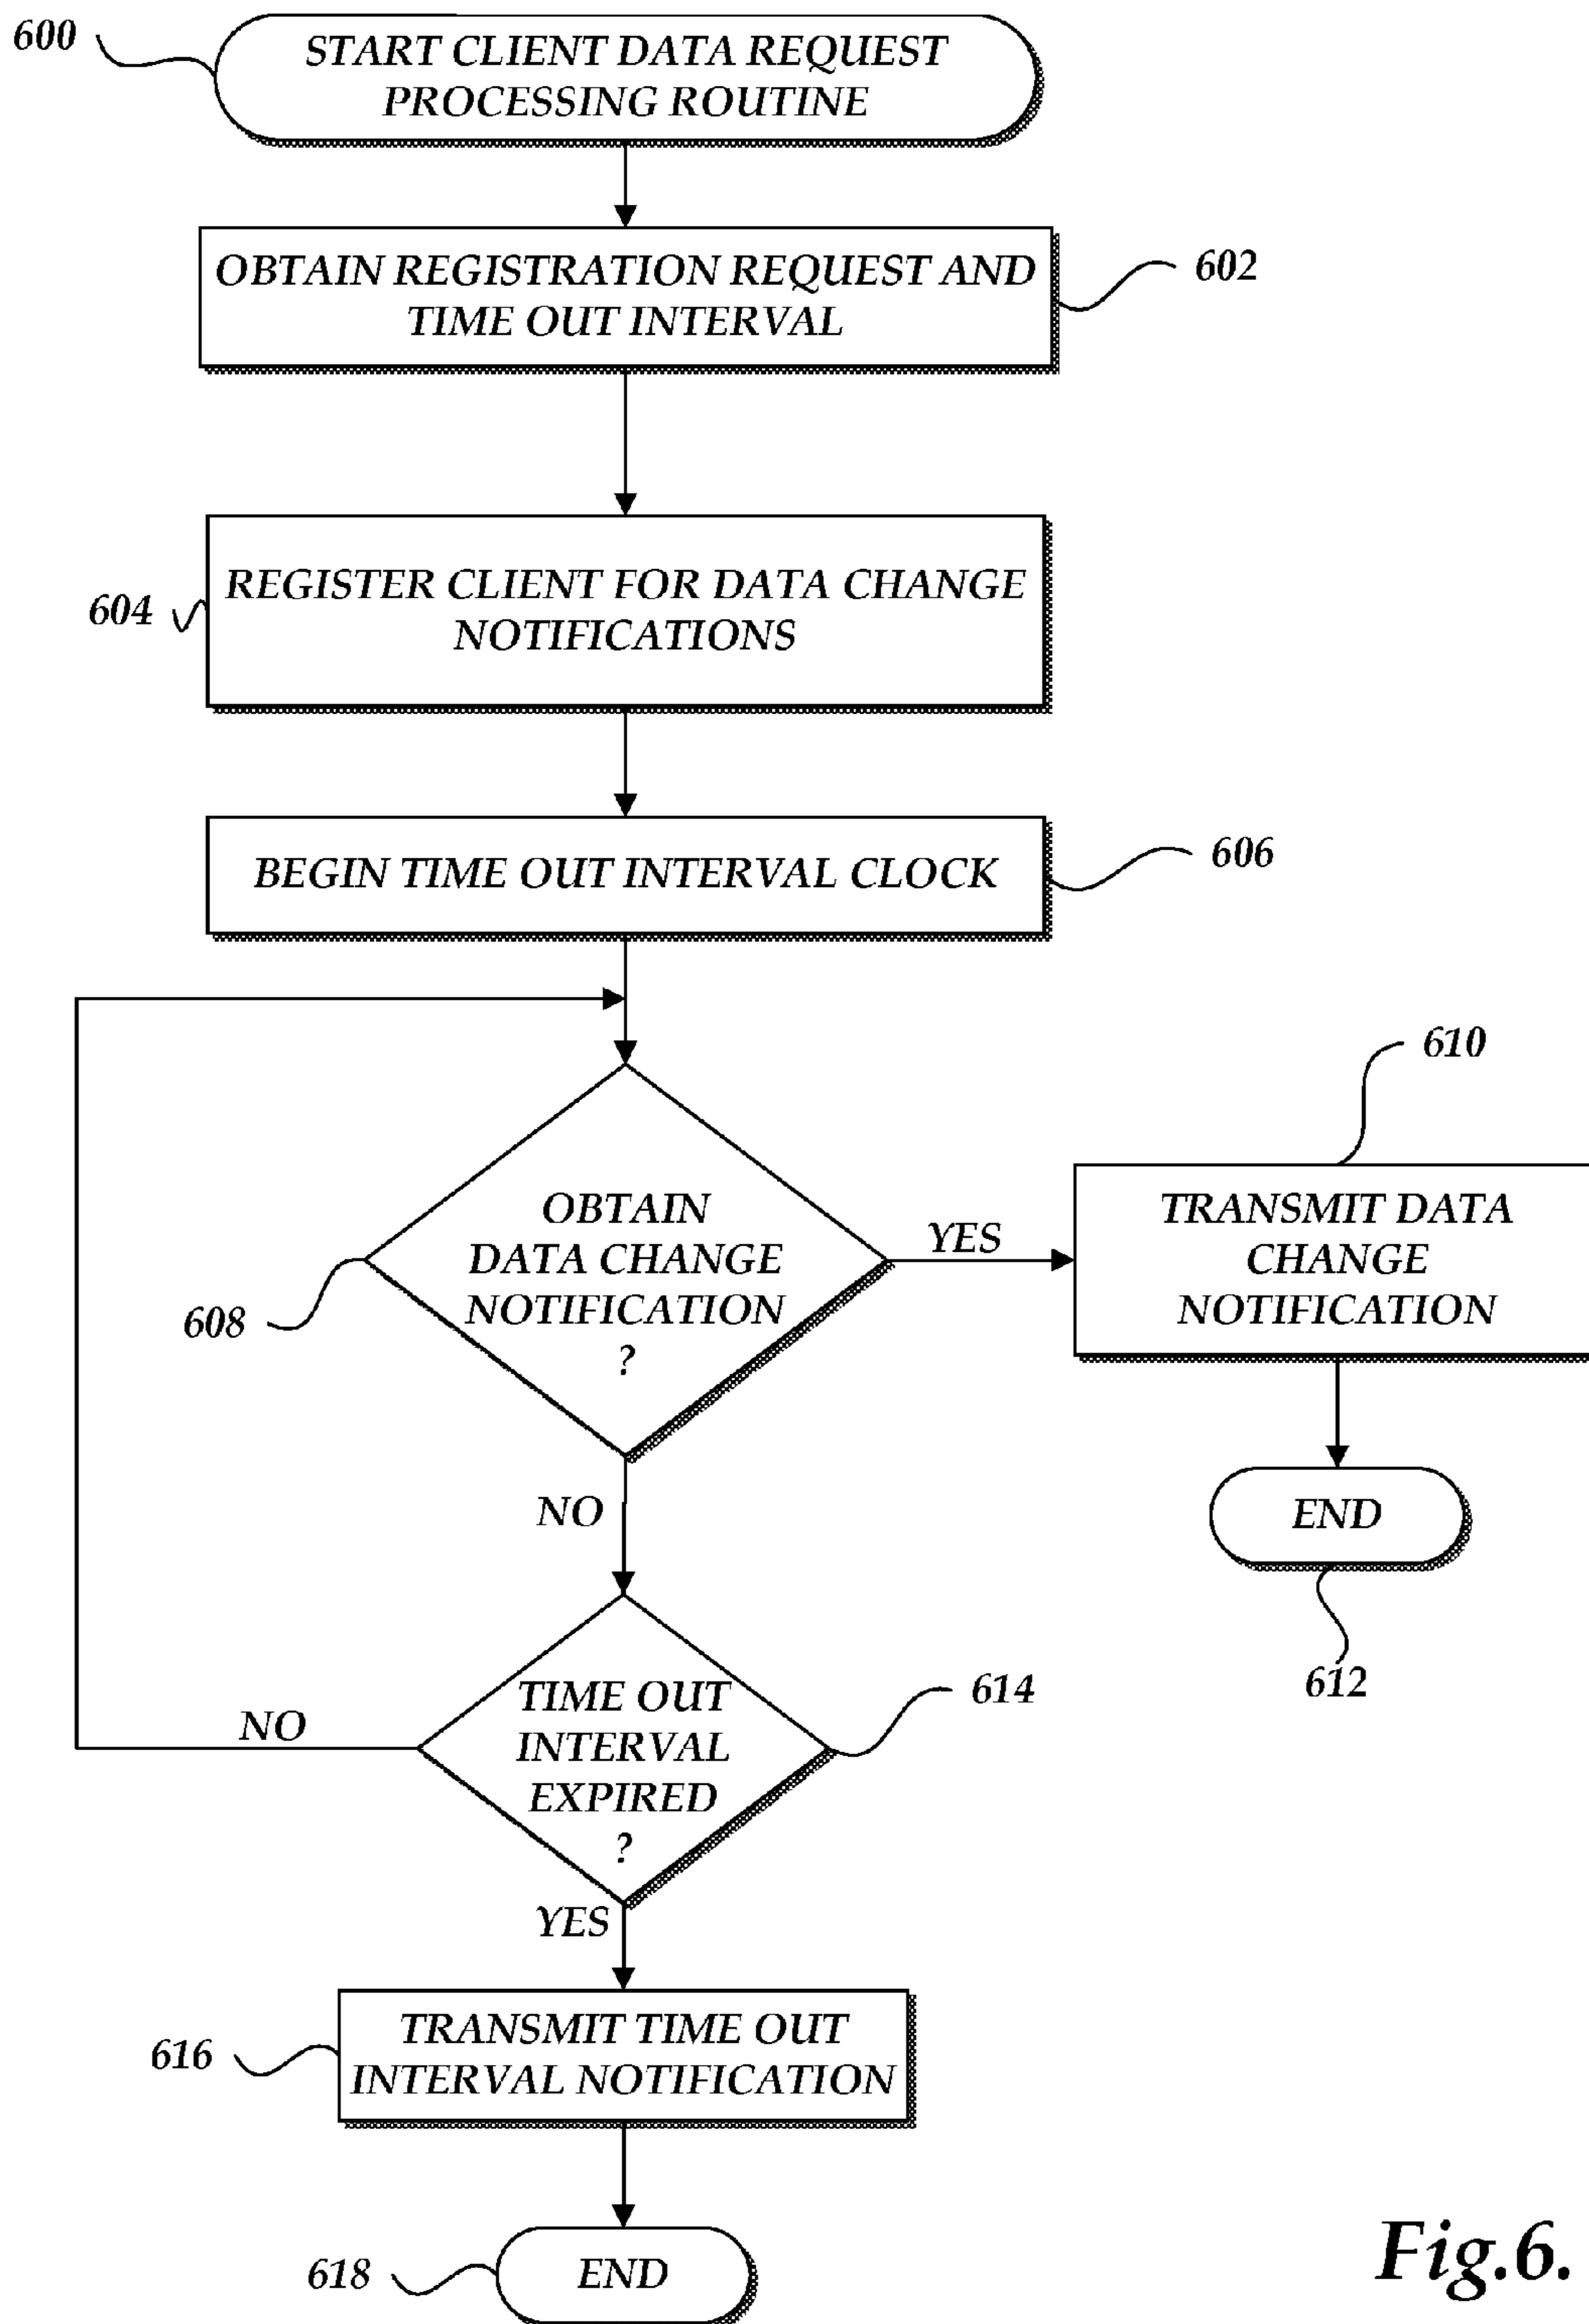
600

START CLIENT DATA REQUEST PROCESSING ROUTINE

OBTAIN REGISTRATION REQUEST AND TIME OUT INTERVAL

602

604

REGISTER CLIENT FOR DATA CHANGE NOTIFICATIONS

BEGIN TIME OUT INTERVAL CLOCK

606

610

608

OBTAIN DATA CHANGE NOTIFICATION ?

YES

TRANSMIT DATA CHANGE NOTIFICATION

NO

END

612

614

NO

TIME OUT INTERVAL EXPIRED ?

YES

616

TRANSMIT TIME OUT INTERVAL NOTIFICATION

618

END

Fig.6.